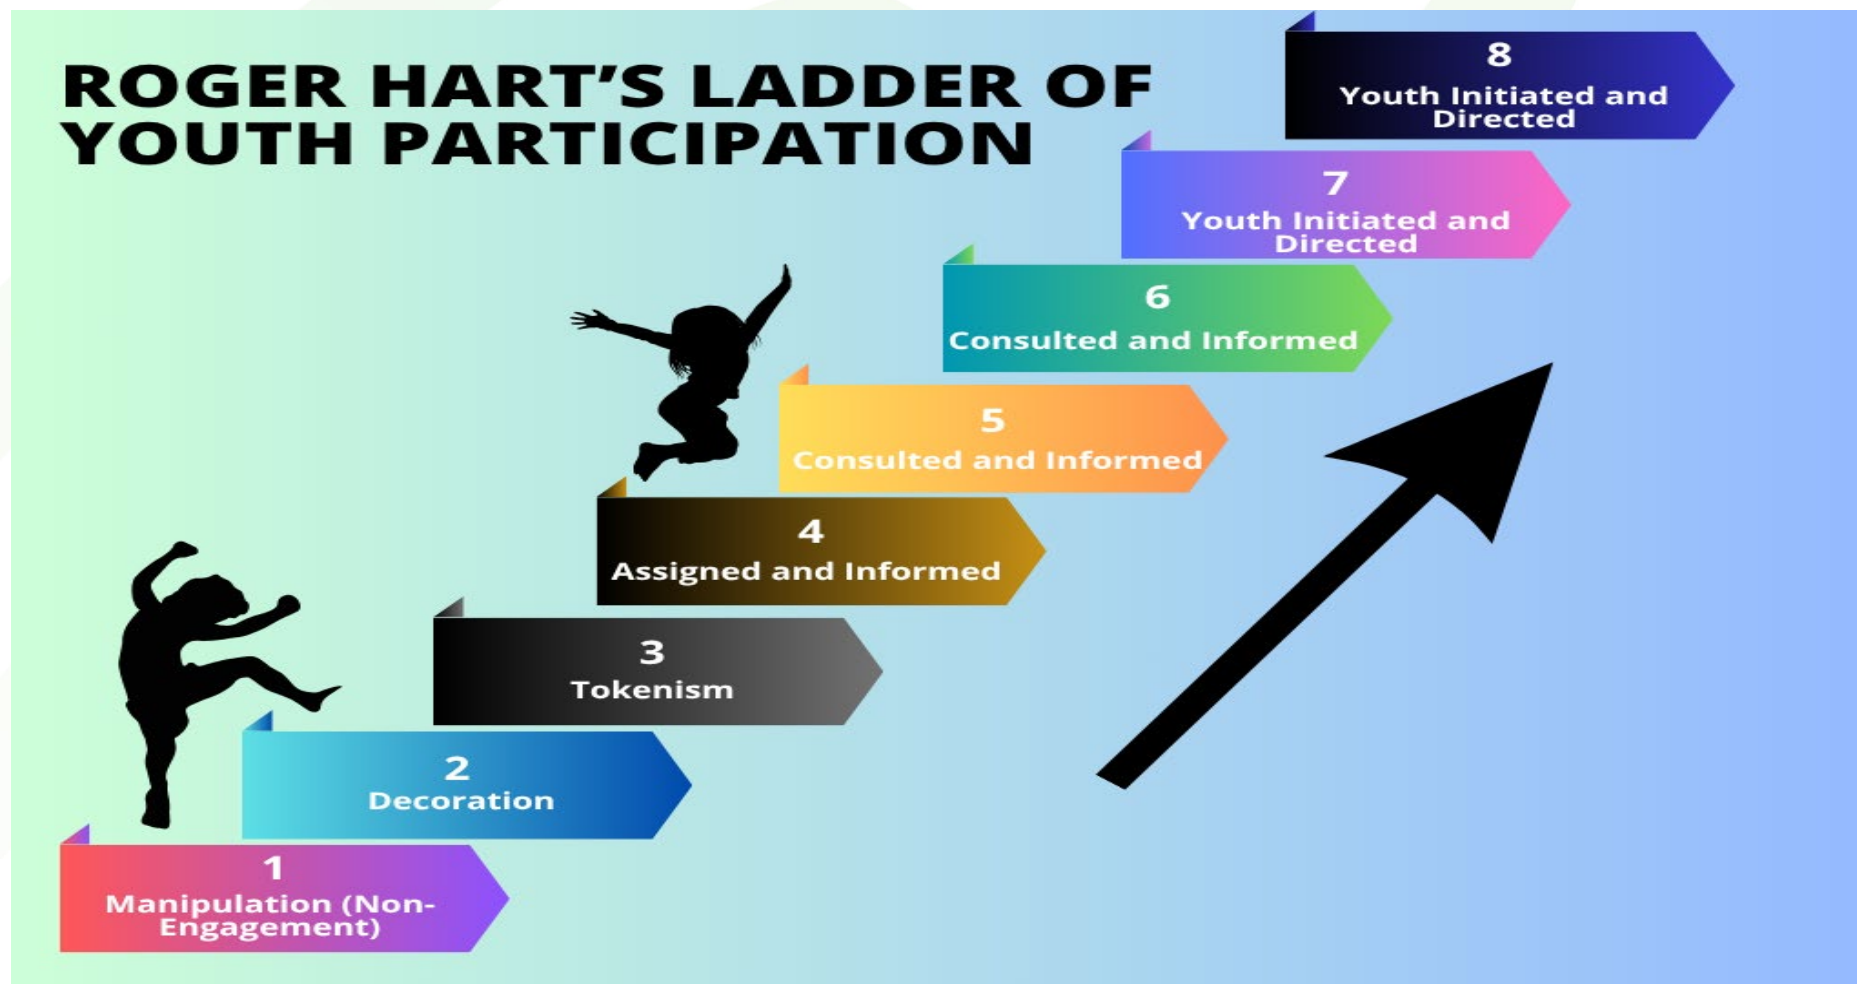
ROGER HART'S LADDER OF YOUTH PARTICIPATION

8
Youth Initiated and Directed

7
Youth Initiated and Directed

6
Consulted and Informed

5
Consulted and Informed

4
Assigned and Informed

3
Tokenism

2
Decoration

1
Manipulation (Non-Engagement)